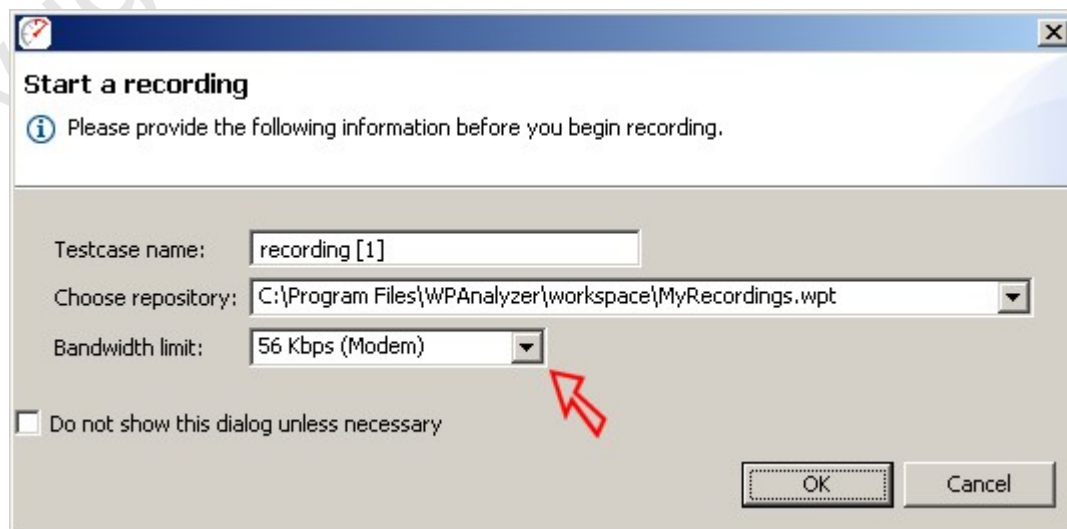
Start a recording

Please provide the following information before you begin recording.

Testcase name: recording [1]

Choose repository: C:\Program Files\WPAnalyzer\workspace\MyRecordings.wpt

Bandwidth limit: 56 Kbps (Modem)

Do not show this dialog unless necessary

OK

Cancel